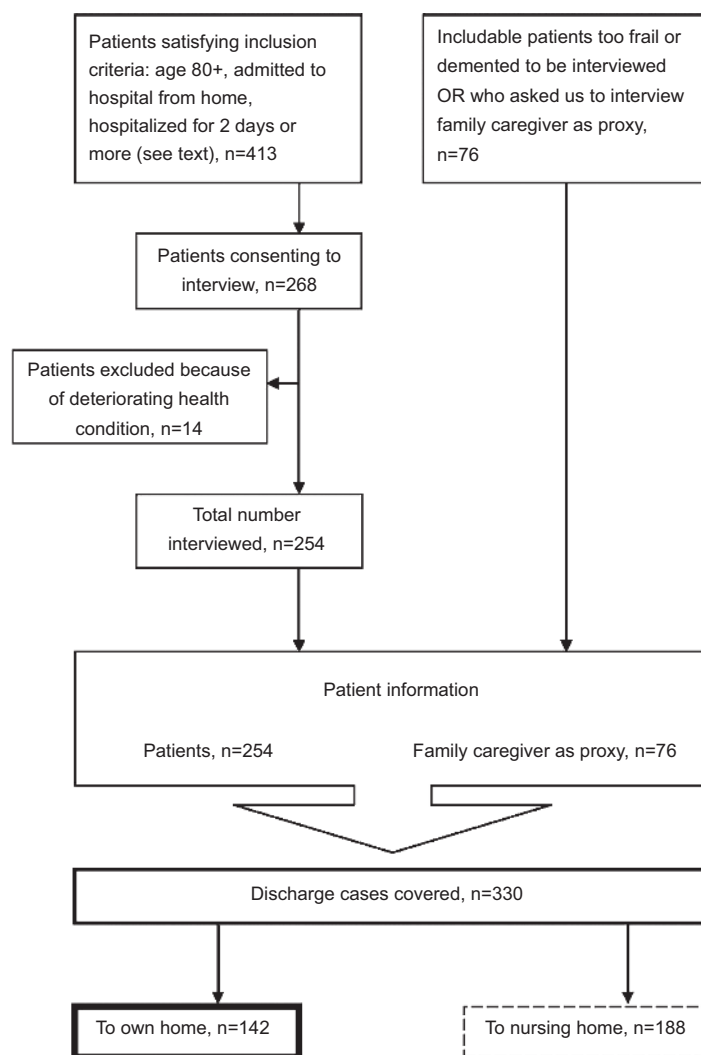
Patients satisfying inclusion criteria: age 80+, admitted to hospital from home, hospitalized for 2 days or more (see text), n=413

Includable patients too frail or demented to be interviewed OR who asked us to interview family caregiver as proxy, n=76

Patients consenting to interview, n=268

Patients excluded because of deteriorating health condition, n=14

Total number interviewed, n=254

Patient information

Patients, n=254

Family caregiver as proxy, n=76

Discharge cases covered, n=330

To own home, n=142

To nursing home, n=188